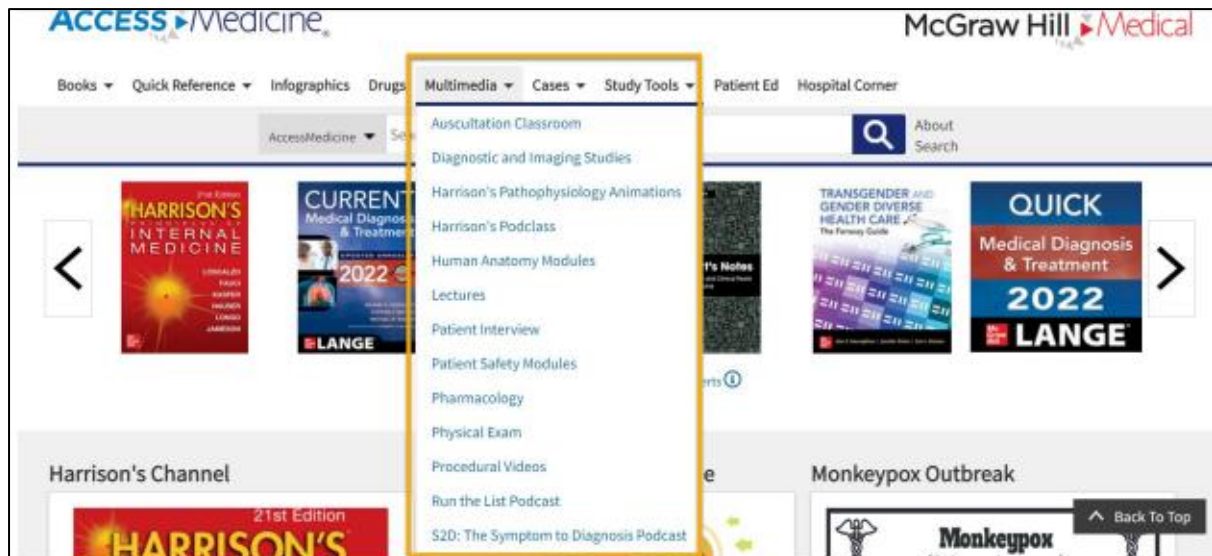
ACCESS ▸Medicine

McGraw Hill Medical

Books ▾ Quick Reference ▾ Infographics Drugs Multimedia ▾ Cases ▾ Study Tools ▾ Patient Ed Hospital Corner

AccessMedicine ▾ Se

About Search

Auscultation Classroom
Diagnostic and Imaging Studies
Harrison's Pathophysiology Animations
Harrison's Podclass
Human Anatomy Modules
Lectures
Patient Interview
Patient Safety Modules
Pharmacology
Physical Exam
Procedural Videos
Run the List Podcast
S2D: The Symptom to Diagnosis Podcast

21st Edition HARRISON'S PRINCIPLES OF INTERNAL MEDICINE LOSCALZO FAUCI KASPER HAUSER LONGO JAMESON

CURRENT Medical Diagnosis & Treatment 2022 LANGE

t's Notes

TRANSGENDER AND GENDER DIVERSE HEALTH CARE The Fenway Guide

QUICK Medical Diagnosis & Treatment 2022 LANGE

rts

Harrison's Channel

e

Monkeypox Outbreak

21st Edition HARRISON'S

Monkeypox

Back To Top